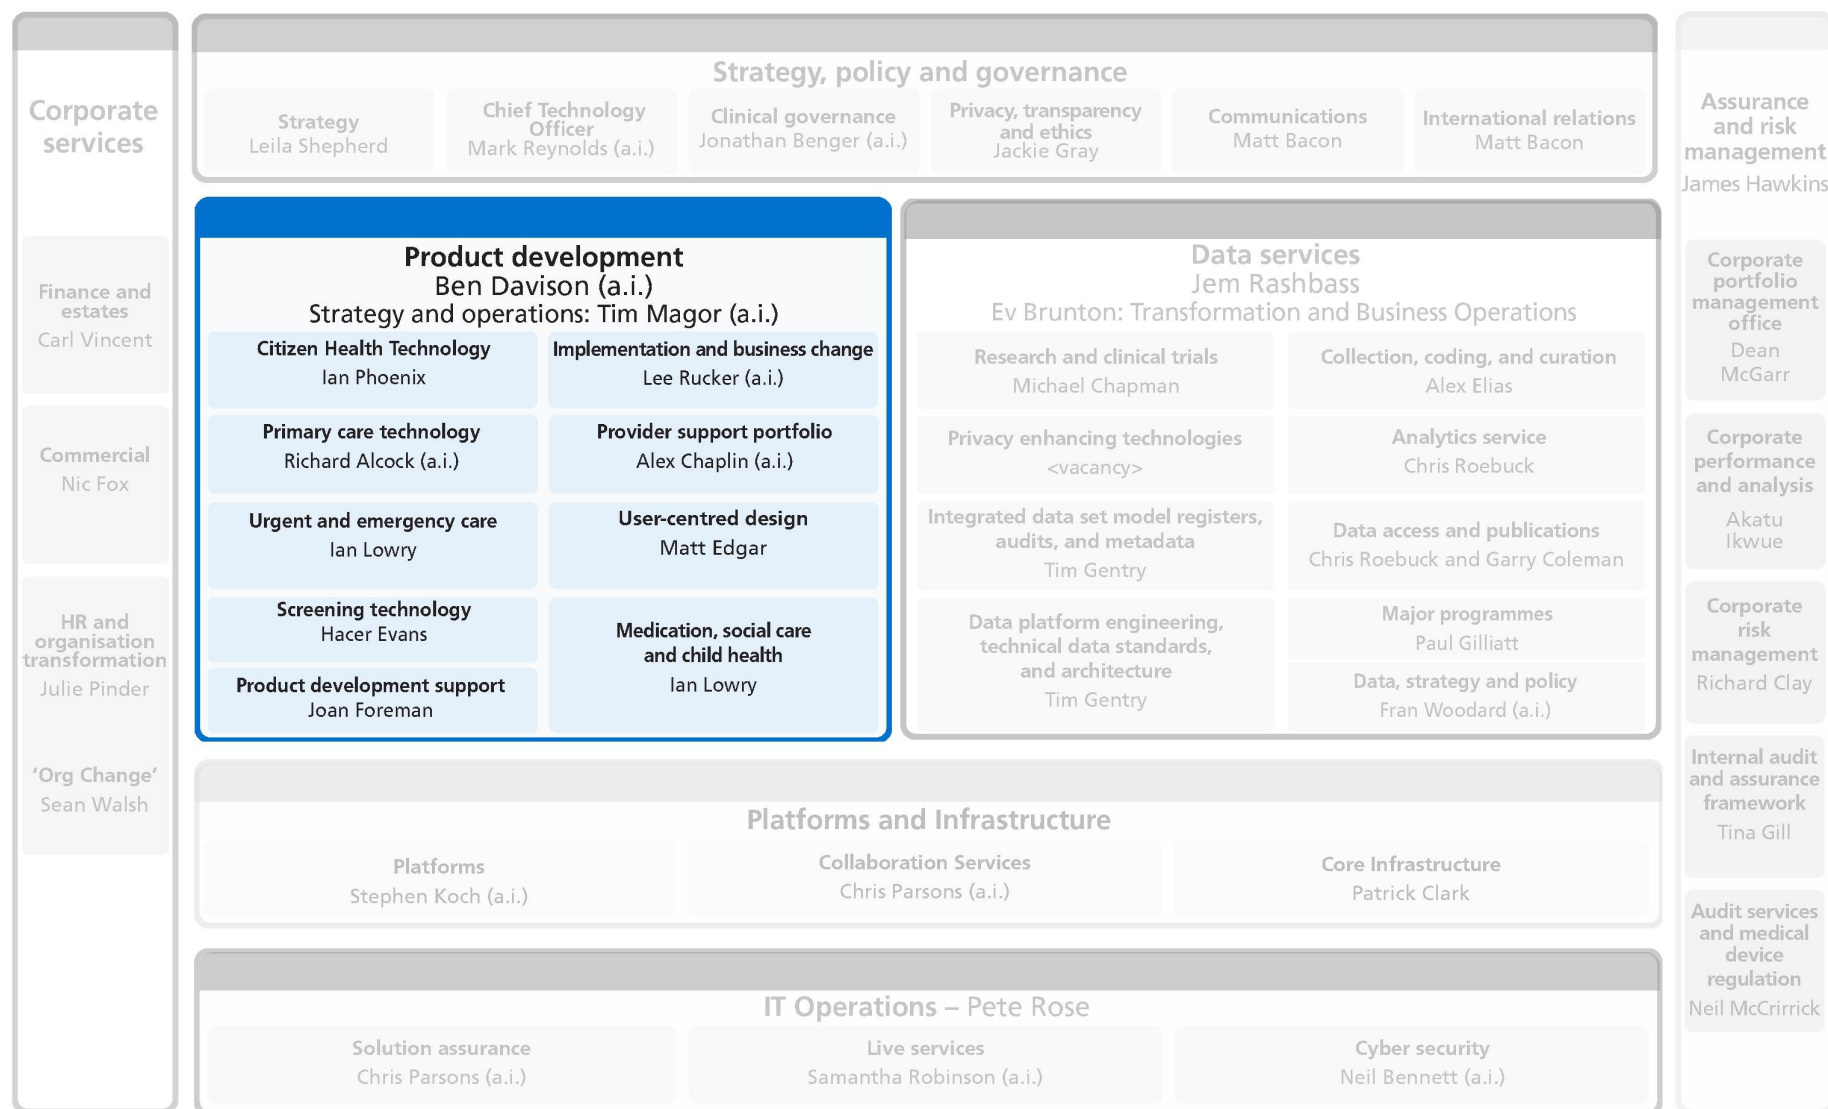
Corporate services

Finance and estates
Carl Vincent

Commercial
Nic Fox

HR and organisation transformation
Julie Pinder

'Org Change'
Sean Walsh

Strategy, policy and governance

Strategy
Leila Shepherd

Chief Technology Officer
Mark Reynolds (a.i.)

Clinical governance
Jonathan Benger (a.i.)

Privacy, transparency and ethics
Jackie Gray

Communications
Matt Bacon

International relations
Matt Bacon

Product development
Ben Davison (a.i.)
Strategy and operations: Tim Magor (a.i.)

Citizen Health Technology
Ian Phoenix

Implementation and business change
Lee Rucker (a.i.)

Primary care technology
Richard Alcock (a.i.)

Provider support portfolio
Alex Chaplin (a.i.)

Urgent and emergency care
Ian Lowry

User-centred design
Matt Edgar

Screening technology
Hacer Evans

Medication, social care and child health
Ian Lowry

Product development support
Joan Foreman

Data services
Jem Rashbass
Ev Brunton: Transformation and Business Operations

Research and clinical trials
Michael Chapman

Collection, coding, and curation
Alex Elias

Privacy enhancing technologies
<vacancy>

Analytics service
Chris Roebuck

Integrated data set model registers, audits, and metadata
Tim Gentry

Data access and publications
Chris Roebuck and Garry Coleman

Data platform engineering, technical data standards, and architecture
Tim Gentry

Major programmes
Paul Gilliatt

Data, strategy and policy
Fran Woodard (a.i.)

Platforms and Infrastructure

Platforms
Stephen Koch (a.i.)

Collaboration Services
Chris Parsons (a.i.)

Core Infrastructure
Patrick Clark

IT Operations – Pete Rose

Solution assurance
Chris Parsons (a.i.)

Live services
Samantha Robinson (a.i.)

Cyber security
Neil Bennett (a.i.)

Assurance and risk management
James Hawkins

Corporate portfolio management office
Dean McGarr

Corporate performance and analysis
Akatu Ikwue

Corporate risk management
Richard Clay

Internal audit and assurance framework
Tina Gill

Audit services and medical device regulation
Neil McCrirrick